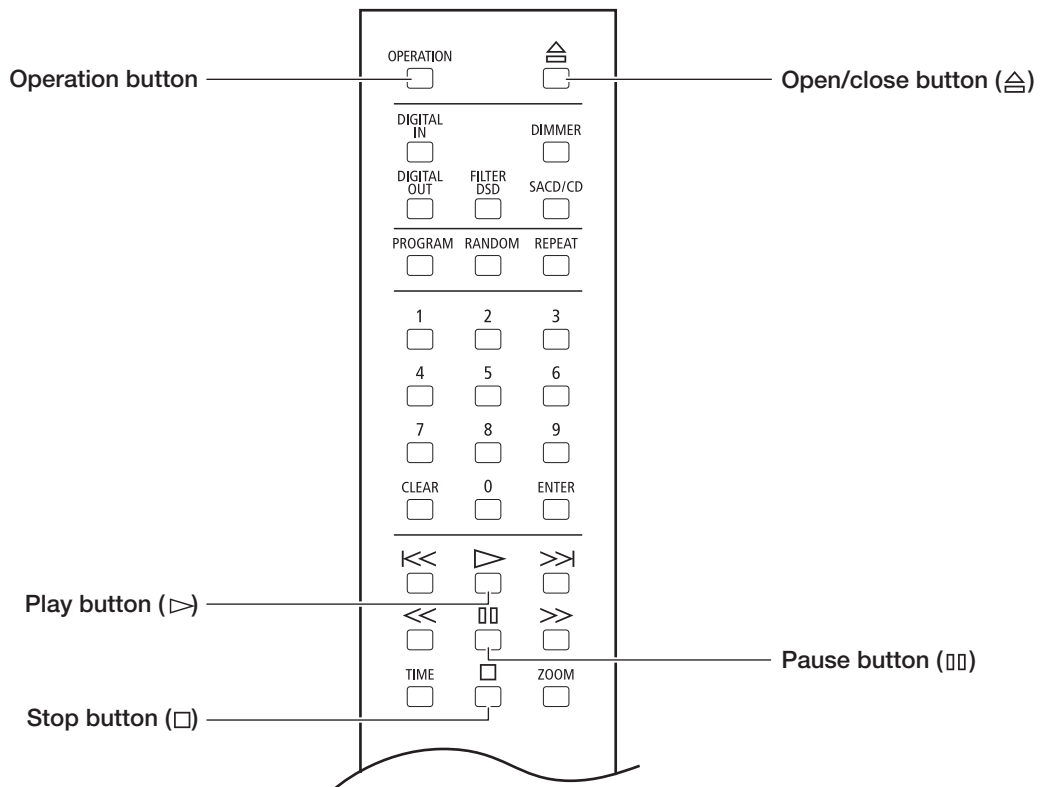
Operation button

OPERATION

≙

Open/close button (≙)

DIGITAL IN

DIMMER

DIGITAL OUT

FILTER DSD

SACD/CD

PROGRAM

RANDOM

REPEAT

1

2

3

4

5

6

7

8

9

CLEAR

0

ENTER

|<<

▷

>>|

Play button (▷)

<<

▯▯

>>

Pause button (▯▯)

TIME

□

ZOOM

Stop button (□)